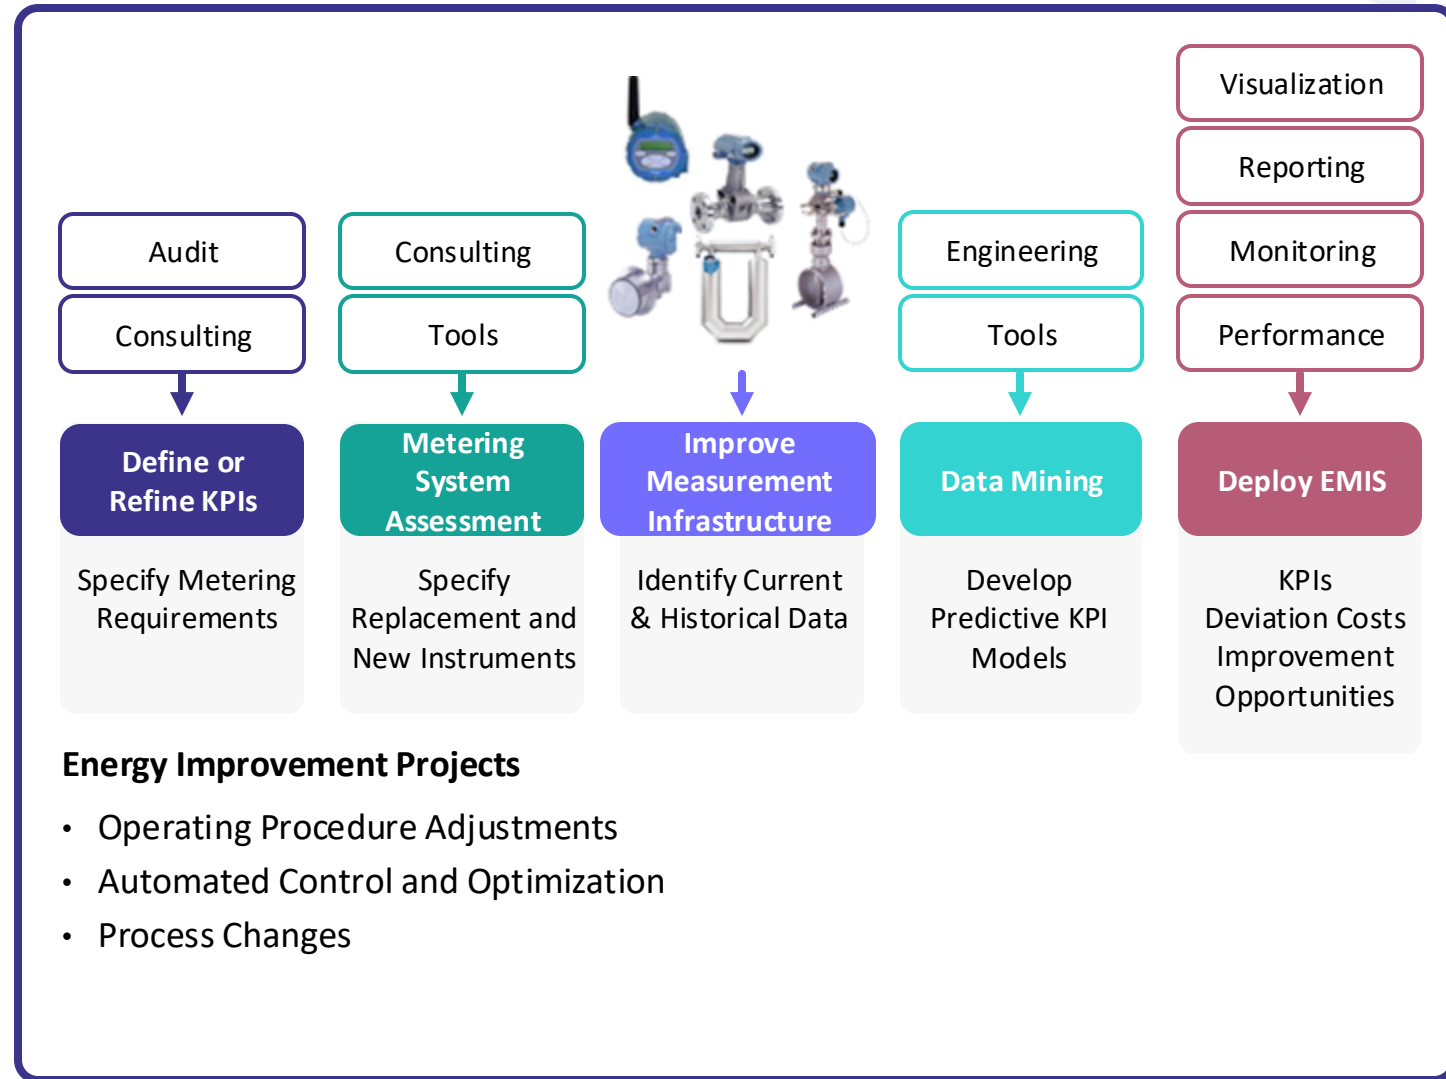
Audit

Consulting

Define or Refine KPIs

Specify Metering Requirements

Consulting

Tools

Metering System Assessment

Specify Replacement and New Instruments

Improve Measurement Infrastructure

Identify Current & Historical Data

Engineering

Tools

Data Mining

Develop Predictive KPI Models

Visualization

Reporting

Monitoring

Performance

Deploy EMIS

KPIs Deviation Costs Improvement Opportunities

Energy Improvement Projects

• Operating Procedure Adjustments
• Automated Control and Optimization
• Process Changes